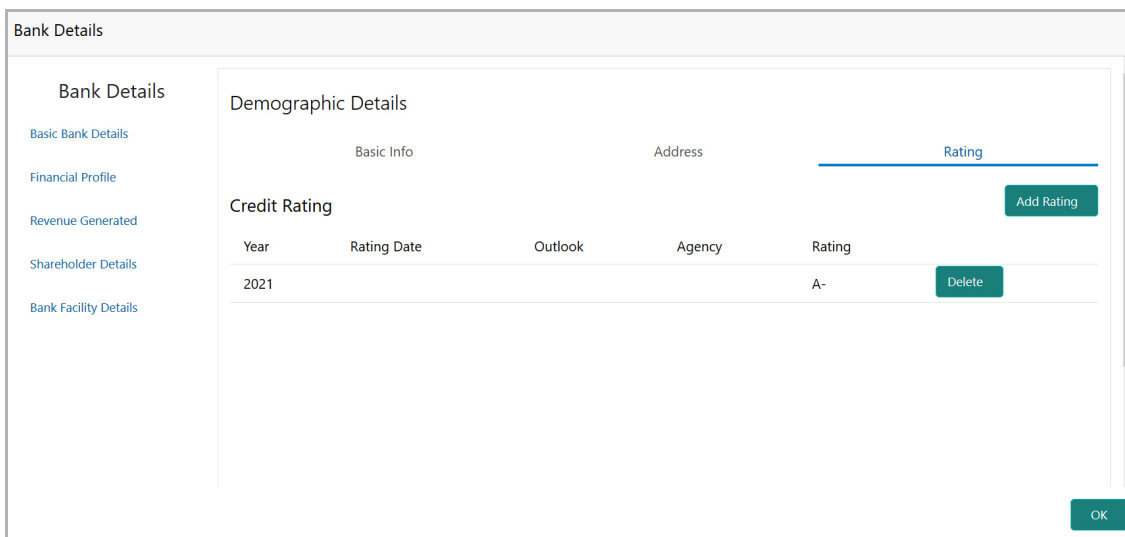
Bank Details

Bank Details

Basic Bank Details

Financial Profile

Revenue Generated

Shareholder Details

Bank Facility Details

Demographic Details

Basic Info

Address

Rating

Credit Rating

Add Rating

| Year | Rating Date | Outlook | Agency | Rating | |
|---|---|---|---|---|---|
| 2021 | | | | A- | Delete |

OK